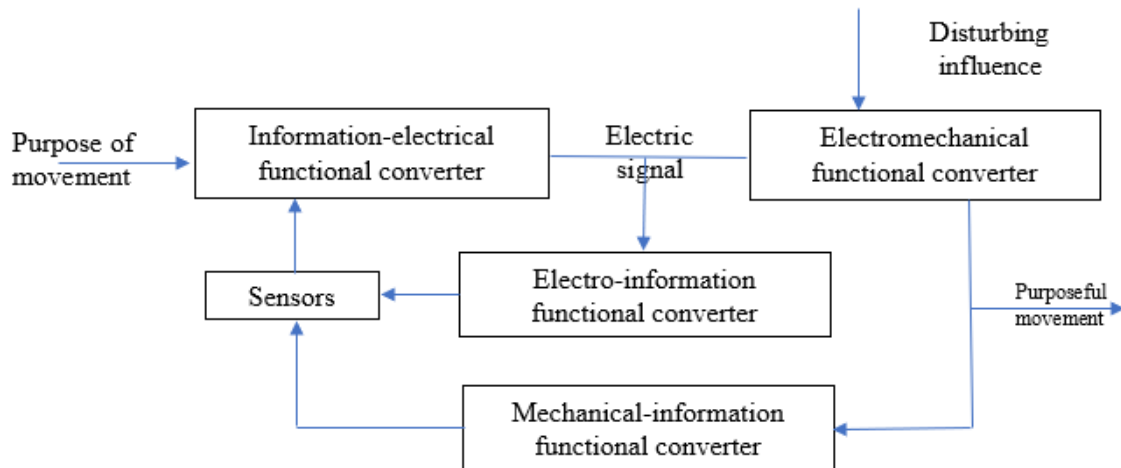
Disturbing influence

Purpose of movement

Information-electrical functional converter

Electric signal

Electromechanical functional converter

Sensors

Electro-information functional converter

Purposeful movement

Mechanical-information functional converter